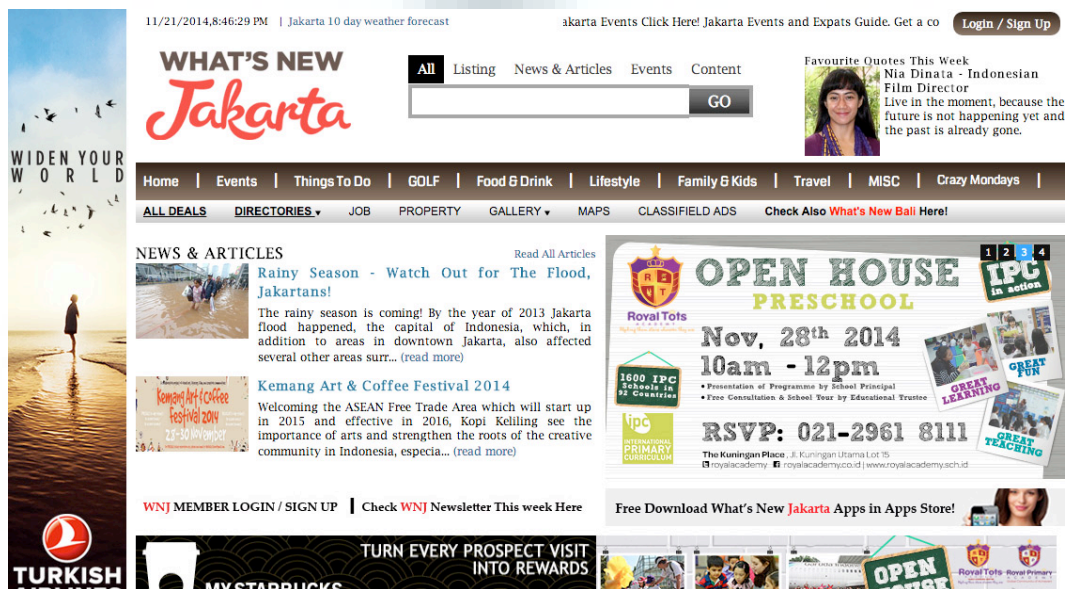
WIDEN YOUR WORLD

TURKISH

11/21/2014,8:46:29 PM | Jakarta 10 day weather forecast

akarta Events Click Here! Jakarta Events and Expats Guide. Get a co

Login / Sign Up

WHAT'S NEW Jakarta

All Listing News & Articles Events Content

GO

Favourite Quotes This Week
Nia Dinata - Indonesian Film Director
Live in the moment, because the future is not happening yet and the past is already gone.

Home | Events | Things To Do | GOLF | Food & Drink | Lifestyle | Family & Kids | Travel | MISC | Crazy Mondays |

ALL DEALS DIRECTORIES JOB PROPERTY GALLERY MAPS CLASSIFIELD ADS Check Also What's New Bali Here!

NEWS & ARTICLES

Read All Articles

Rainy Season - Watch Out for The Flood, Jakartans!

The rainy season is coming! By the year of 2013 Jakarta flood happened, the capital of Indonesia, which, in addition to areas in downtown Jakarta, also affected several other areas surr... (read more)

Kemang Art & Coffee Festival 2014

Welcoming the ASEAN Free Trade Area which will start up in 2015 and effective in 2016, Kopi Keliling see the importance of arts and strengthen the roots of the creative community in Indonesia, especia... (read more)

Kemang Art & Coffee Festival 2014
21-30 November

1 2 3 4

Royal Tots
OPEN HOUSE
PRESCHOOL
Nov, 28th 2014
10am - 12pm
• Presentation of Programme by School Principal
• Free Consultation & School Tour by Educational Trustee
1600 IPC Schools in 92 Countries
ipc INTERNATIONAL PRIMARY CURRICULUM
IPC in action
GREAT FUN
GREAT LEARNING
GREAT TEACHING
RSVP: 021-2961 8111
The Kuningan Place, Jl. Kuningan Utama Lot 15
royalacademy royalacademy.co.id | www.royalacademy.sch.id

WNJ MEMBER LOGIN / SIGN UP | Check WNJ Newsletter This week Here

Free Download What's New Jakarta Apps in Apps Store!

TURN EVERY PROSPECT VISIT INTO REWARDS
MY STARBUCKS

OPEN
Royal Tots Royal Primary